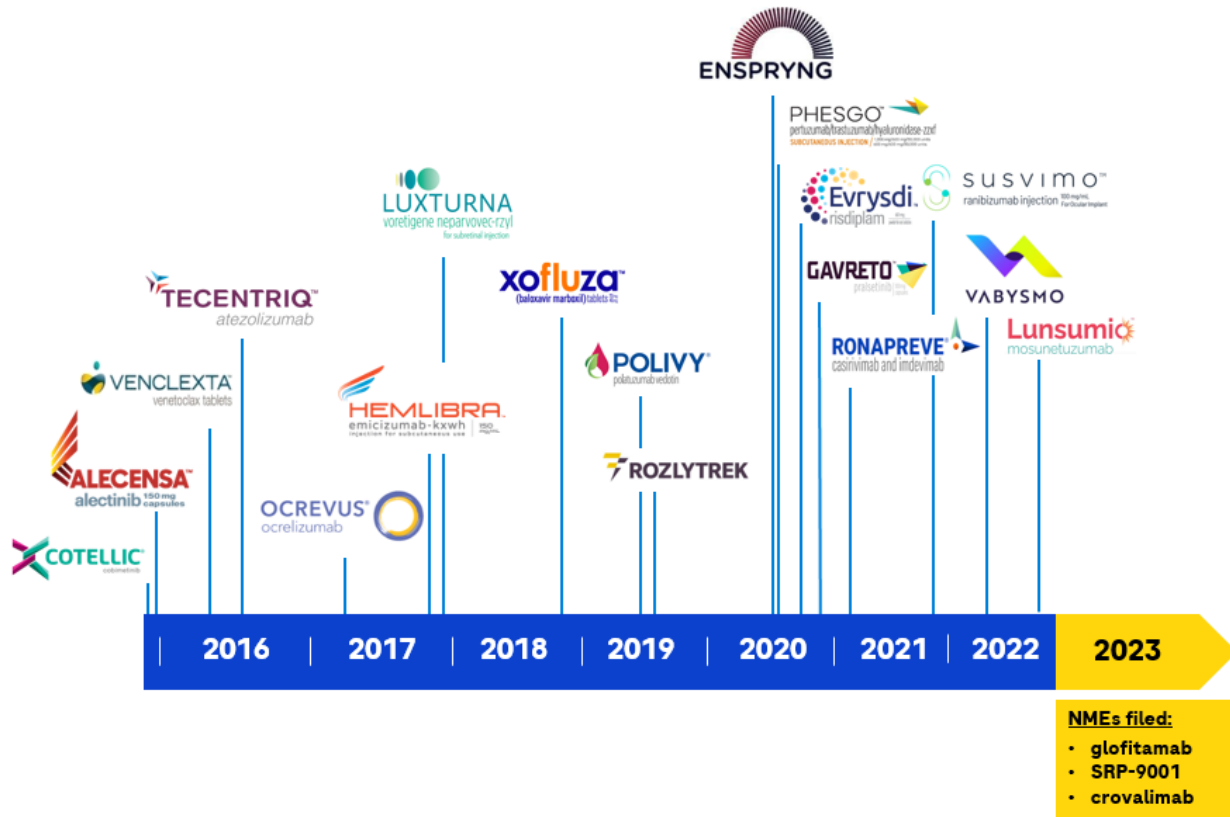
ENSPRYNG

PHESGO
pertuzumab/trastuzumab/hyaluronidase-zzxf
SUBCUTANEOUS INJECTION

LUXTURNA
voretigene neparvovec-rzyl
for subretinal injection

Evrysdi
risdiplam

SUSVIMO
ranibizumab injection 100 mg/mL For Ocular Implant

TECENTRIQ
atezolizumab

xofluza
(baloxavir marboxil) tablets

GAVRETO
pralsetinib

VABYSMO

RONAPREVE
casirivimab and imdevimab

Lunsumio
mosunetuzumab

VENCLEXTA
venetoclax tablets

POLIVY
polatuzumab vedotin

HEMLIBRA
emicizumab-kxwh
injection for subcutaneous use

ALECENSA
alectinib 150 mg capsules

ROZLYTREK

OCREVUS
ocrelizumab

COTELLIC
cobimetinib

2016 | 2017 | 2018 | 2019 | 2020 | 2021 | 2022 | 2023

NMEs filed:
• glofitamab
• SRP-9001
• crovalimab